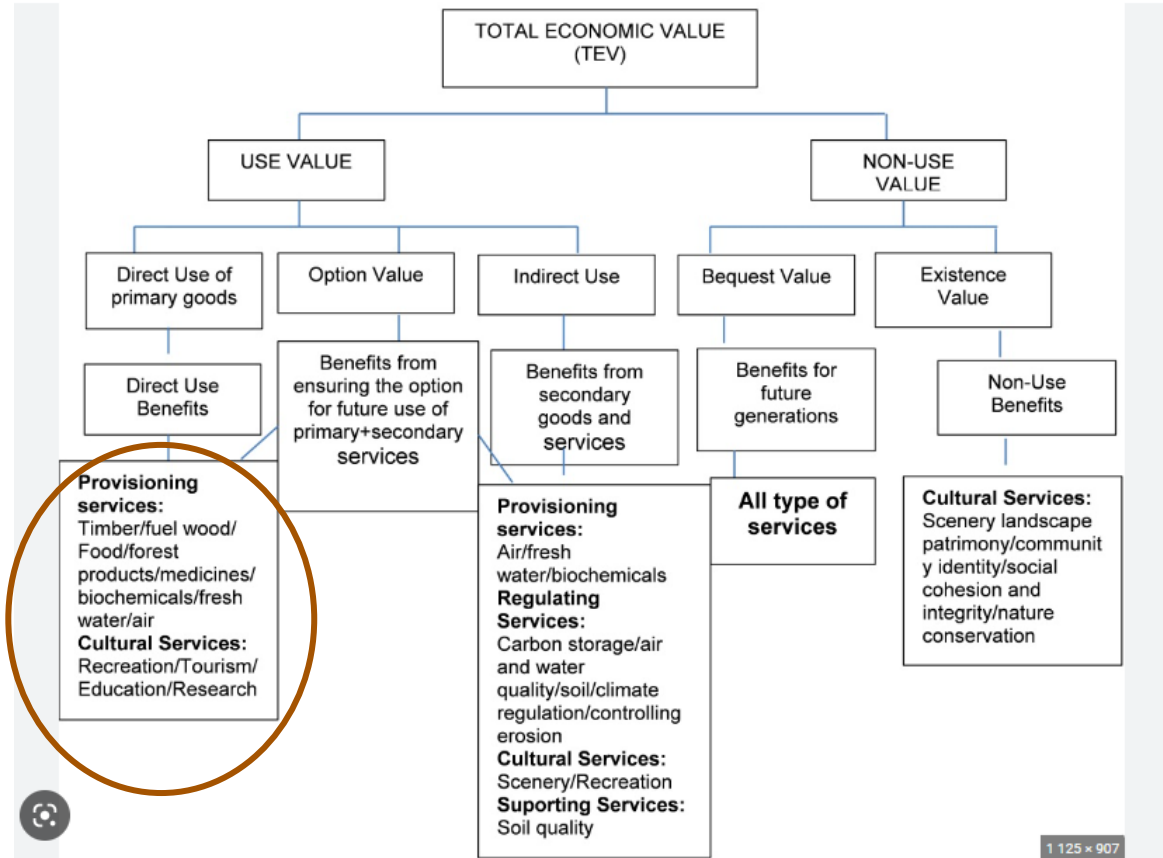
TOTAL ECONOMIC VALUE (TEV)

USE VALUE

NON-USE VALUE

Direct Use of primary goods

Option Value

Indirect Use

Bequest Value

Existence Value

Direct Use Benefits

Benefits from ensuring the option for future use of primary+secondary services

Benefits from secondary goods and services

Benefits for future generations

Non-Use Benefits

**Provisioning services:** Timber/fuel wood/ Food/forest products/medicines/ biochemicals/fresh water/air
**Cultural Services:** Recreation/Tourism/ Education/Research

**Provisioning services:** Air/fresh water/biochemicals
**Regulating Services:** Carbon storage/air and water quality/soil/climate regulation/controlling erosion
**Cultural Services:** Scenery/Recreation
**Suporting Services:** Soil quality

**All type of services**

**Cultural Services:** Scenery landscape patrimony/communit y identity/social cohesion and integrity/nature conservation

1 125 × 907